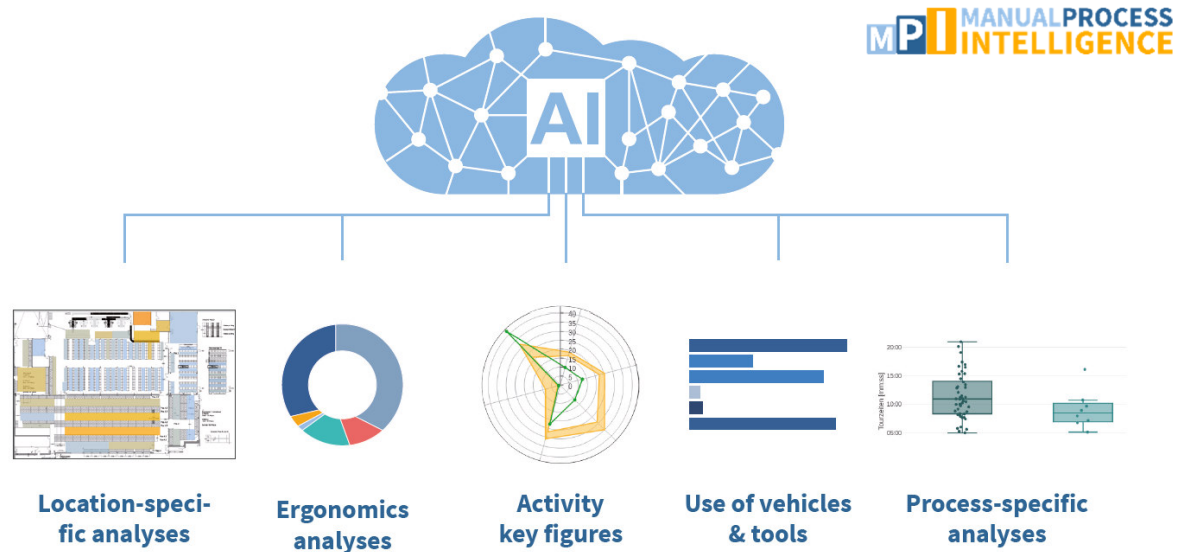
MPI MANUALPROCESS INTELLIGENCE

AI

40
35
30
25
20
15
10
5

20:00
15:00
10:00
05:00
Tourzeiten [mm:ss]

Location-specific analyses

Ergonomics analyses

Activity key figures

Use of vehicles & tools

Process-specific analyses